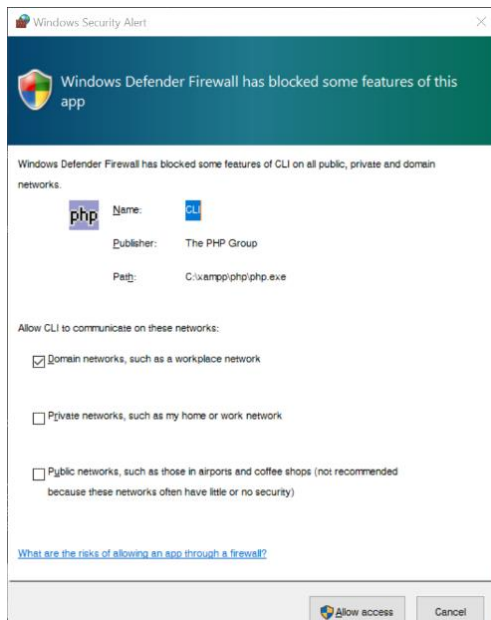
Windows Security Alert

Windows Defender Firewall has blocked some features of this app

Windows Defender Firewall has blocked some features of CLI on all public, private and domain networks.

php

Name: CLI

Publisher: The PHP Group

Path: C:\xampp\php\php.exe

Allow CLI to communicate on these networks:

Domain networks, such as a workplace network

Private networks, such as my home or work network

Public networks, such as those in airports and coffee shops (not recommended because these networks often have little or no security)

What are the risks of allowing an app through a firewall?

Allow access

Cancel